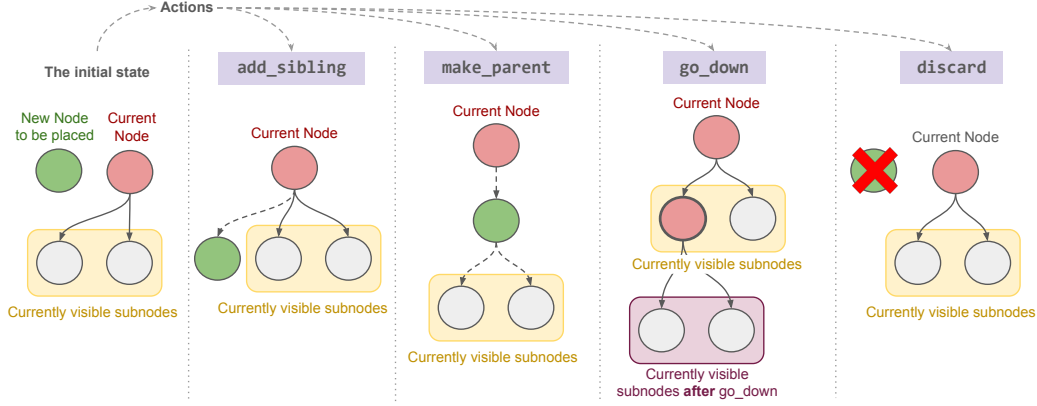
Actions

The initial state

New Node to be placed

Current Node

Currently visible subnodes

add_sibling

Current Node

Currently visible subnodes

make_parent

Current Node

Currently visible subnodes

go_down

Current Node

Currently visible subnodes

Currently visible subnodes **after** go_down

discard

Current Node

Currently visible subnodes